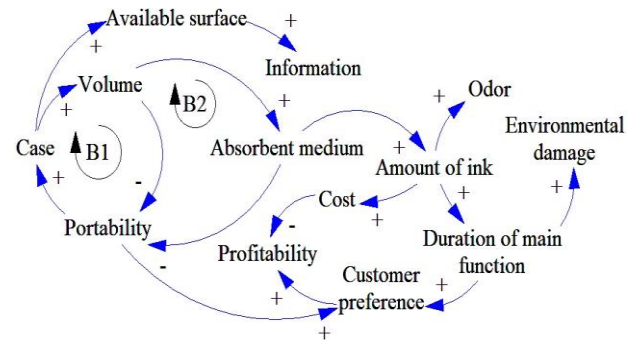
Available surface
+
+
Information
Volume
+
B2
+
+
Odor
Case
B1
Absorbent medium
+
Environmental damage
Amount of ink
+
-
Cost
+
+
Portability
-
+
Profitability
Duration of main function
-
Customer preference
+
+
+